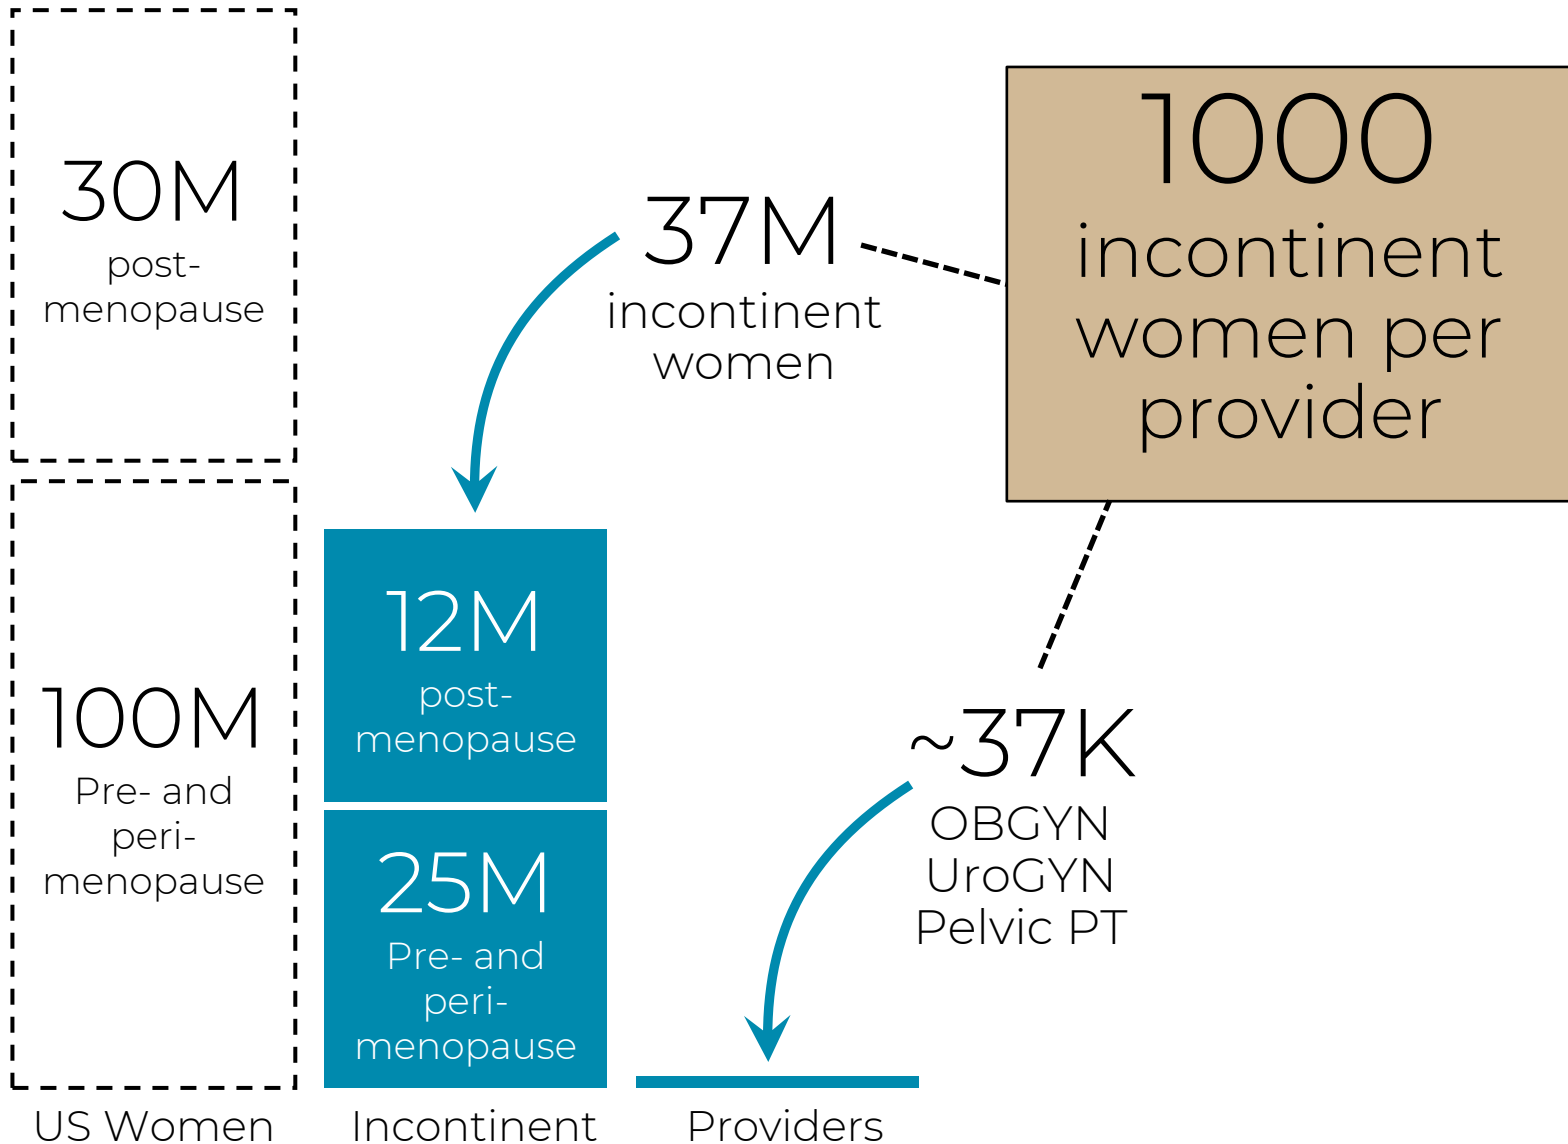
30M
post-menopause

100M
Pre- and peri-menopause

US Women

37M
incontinent women

12M
post-menopause

25M
Pre- and peri-menopause

Incontinent

1000
incontinent women per provider

~37K
OBGYN
UroGYN
Pelvic PT

Providers